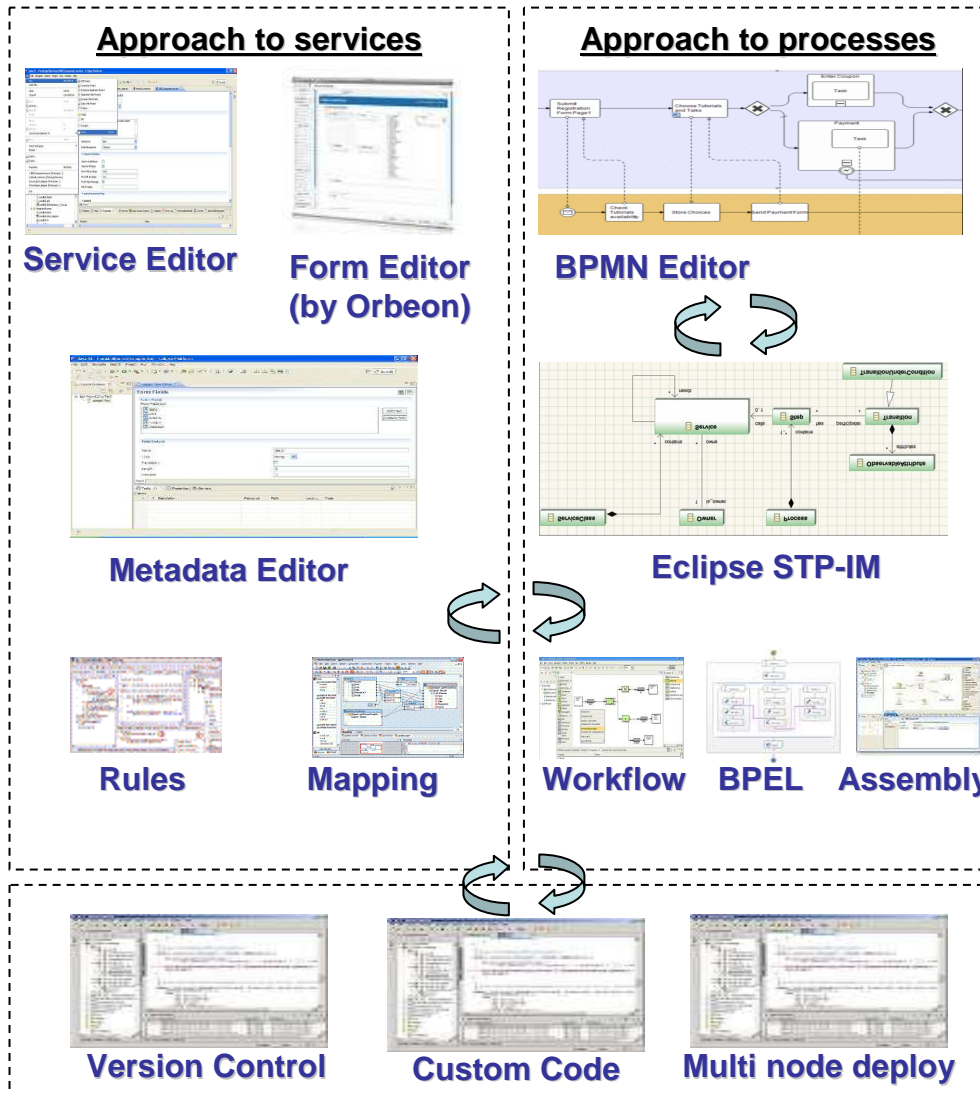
Approach to services

Approach to processes

Service Editor

Form Editor (by Orbeon)

BPMN Editor

Submit Registration Form Page1

Choose Tutorials and Talks

Enter Coupon

Task

Payment

Task

Check Tutorials availability

Store Choices

Send PaymentForm

Metadata Editor

Eclipse STP-IM

Service

Step

Transition

TransitionUnderCondition

ObservableAttribute

ServiceClass

Owner

Process

Rules

Mapping

Workflow

BPEL

Assembly

Version Control

Custom Code

Multi node deploy